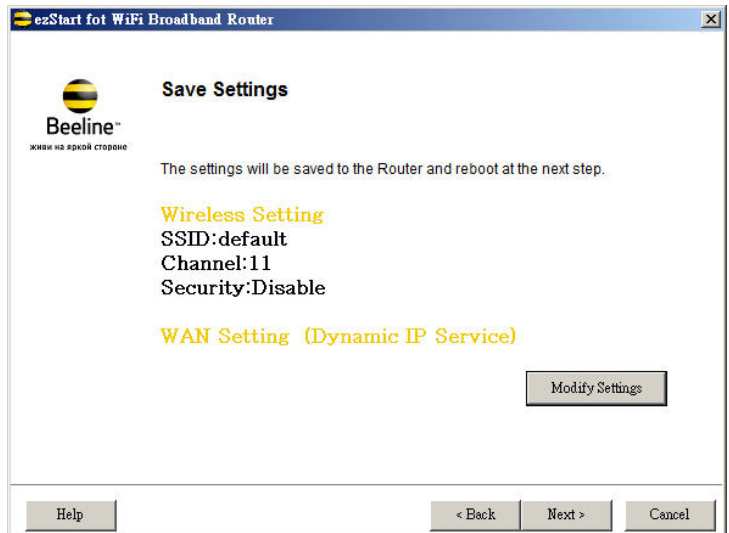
ezStart fot WiFi Broadband Router

Beeline
живи на яркой стороне

Save Settings

The settings will be saved to the Router and reboot at the next step.

Wireless Setting
SSID:default
Channel:11
Security:Disable

WAN Setting (Dynamic IP Service)

Modify Settings

Help

< Back

Next >

Cancel